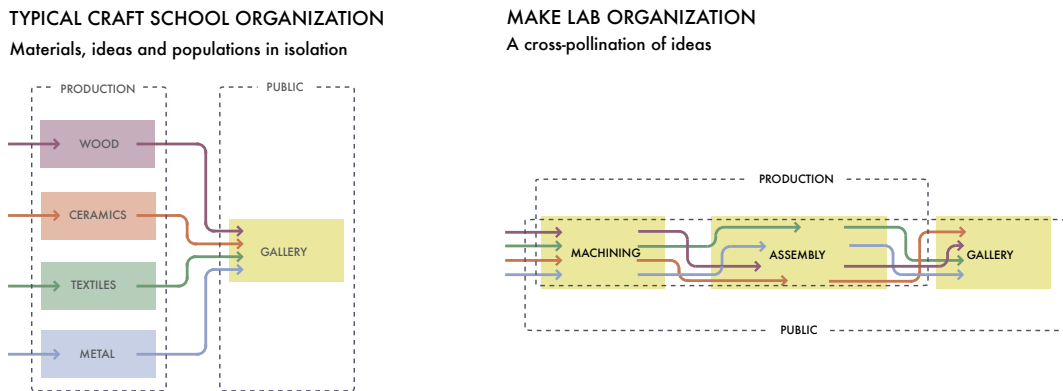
TYPICAL CRAFT SCHOOL ORGANIZATION
Materials, ideas and populations in isolation

PRODUCTION
PUBLIC
WOOD
CERAMICS
TEXTILES
METAL
GALLERY

MAKE LAB ORGANIZATION
A cross-pollination of ideas

PRODUCTION
MACHINING
ASSEMBLY
GALLERY
PUBLIC